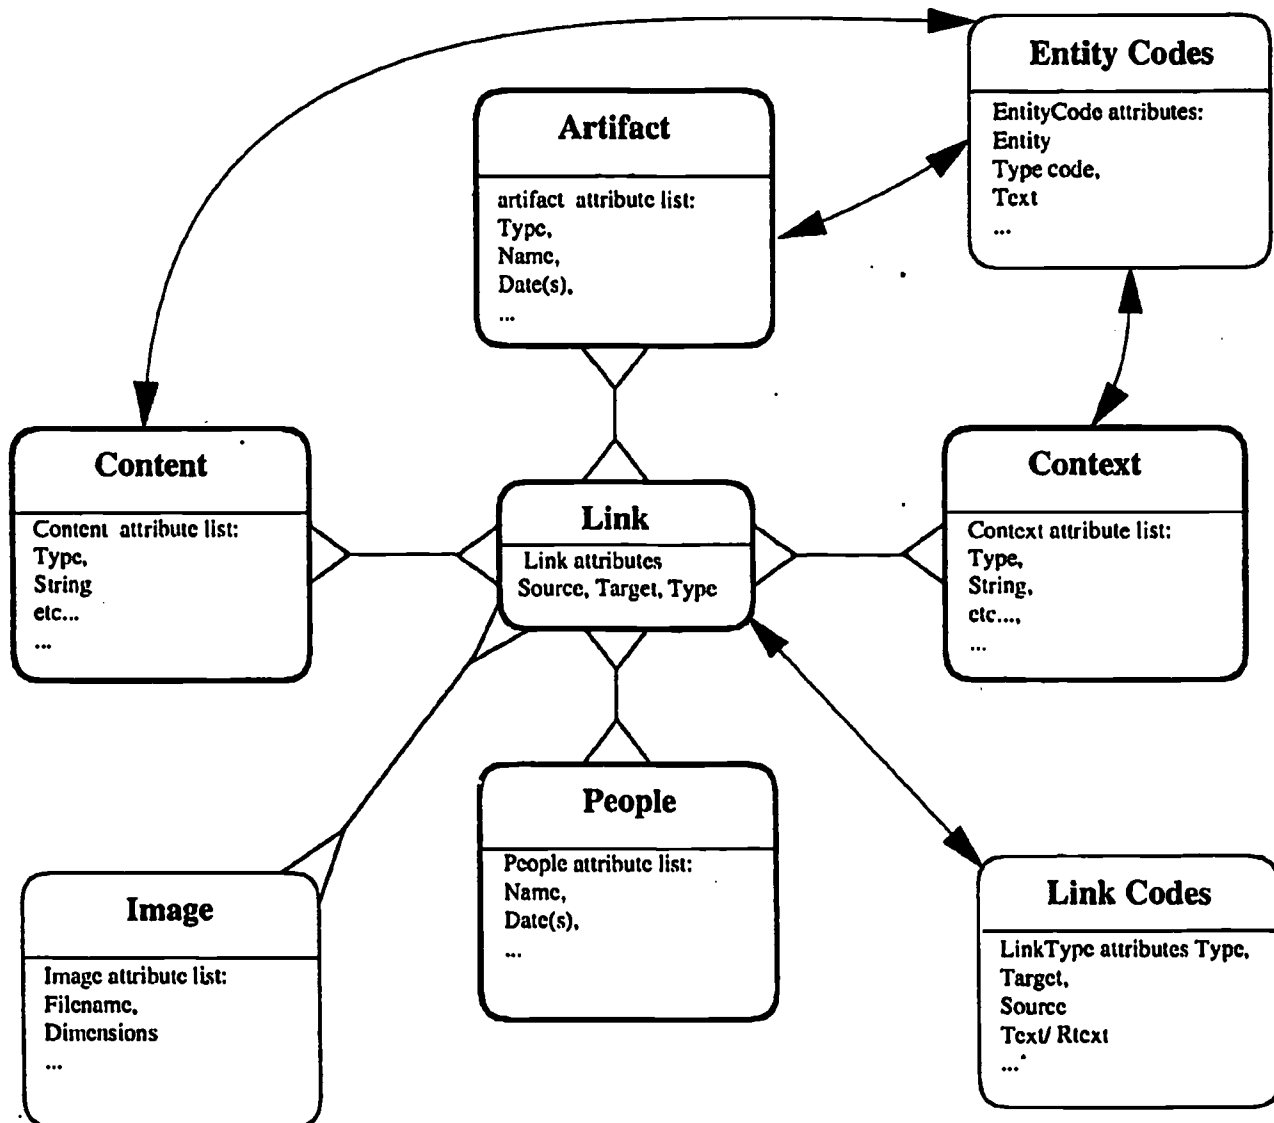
Entity Codes

EntityCode attributes:
Entity
Type code,
Text
...

Artifact

artifact attribute list:
Type,
Name,
Date(s),
...

Content

Content attribute list:
Type,
String
etc...
...

Link

Link attributes
Source, Target, Type

Context

Context attribute list:
Type,
String,
etc...,
...

People

People attribute list:
Name,
Date(s),
...

Image

Image attribute list:
Filename,
Dimensions
...

Link Codes

LinkType attributes Type,
Target,
Source
Text/ Rtext
...